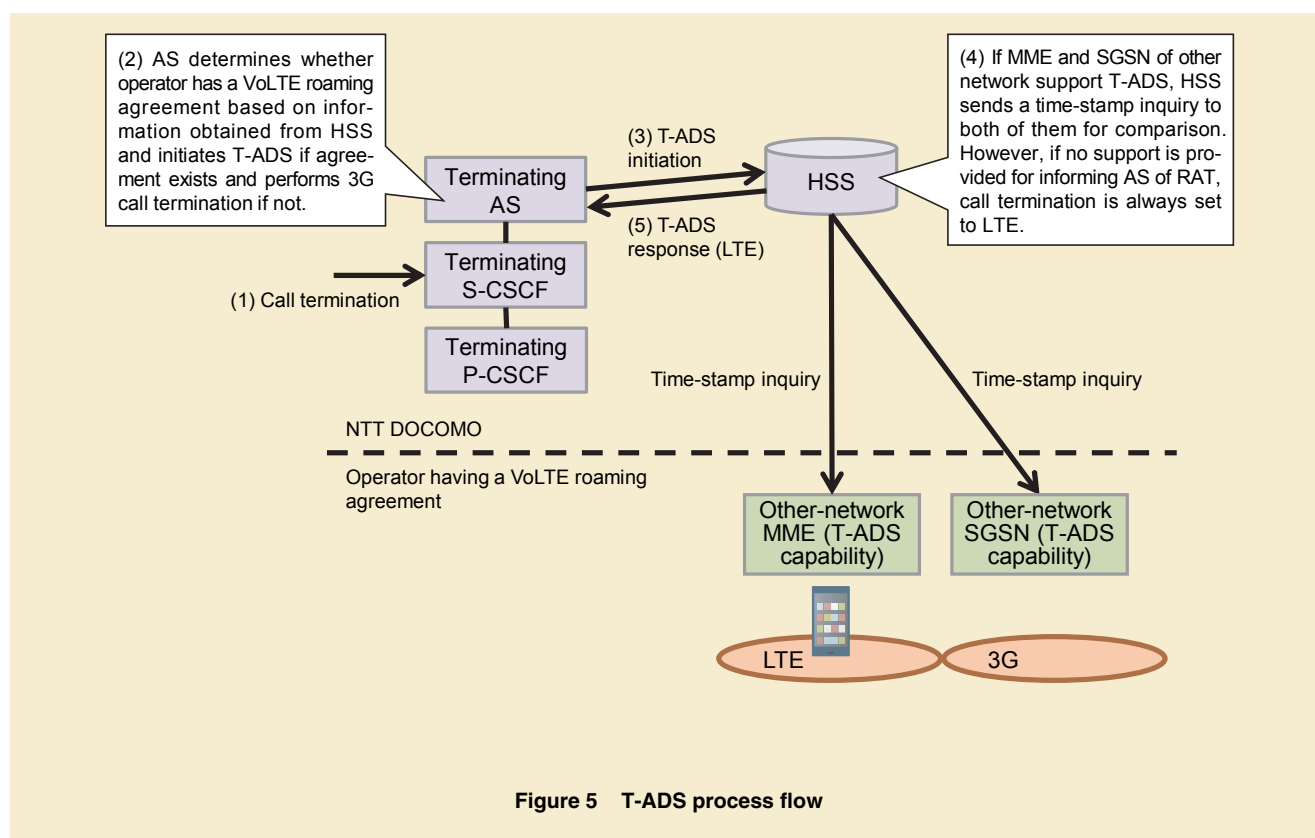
(2) AS determines whether operator has a VoLTE roaming agreement based on information obtained from HSS and initiates T-ADS if agreement exists and performs 3G call termination if not.

(4) If MME and SGSN of other network support T-ADS, HSS sends a time-stamp inquiry to both of them for comparison. However, if no support is provided for informing AS of RAT, call termination is always set to LTE.

Terminating AS

(3) T-ADS initiation

HSS

(5) T-ADS response (LTE)

Terminating S-CSCF

(1) Call termination

Terminating P-CSCF

Time-stamp inquiry

Time-stamp inquiry

NTT DOCOMO

Operator having a VoLTE roaming agreement

Other-network MME (T-ADS capability)

Other-network SGSN (T-ADS capability)

LTE

3G

Figure 5 T-ADS process flow